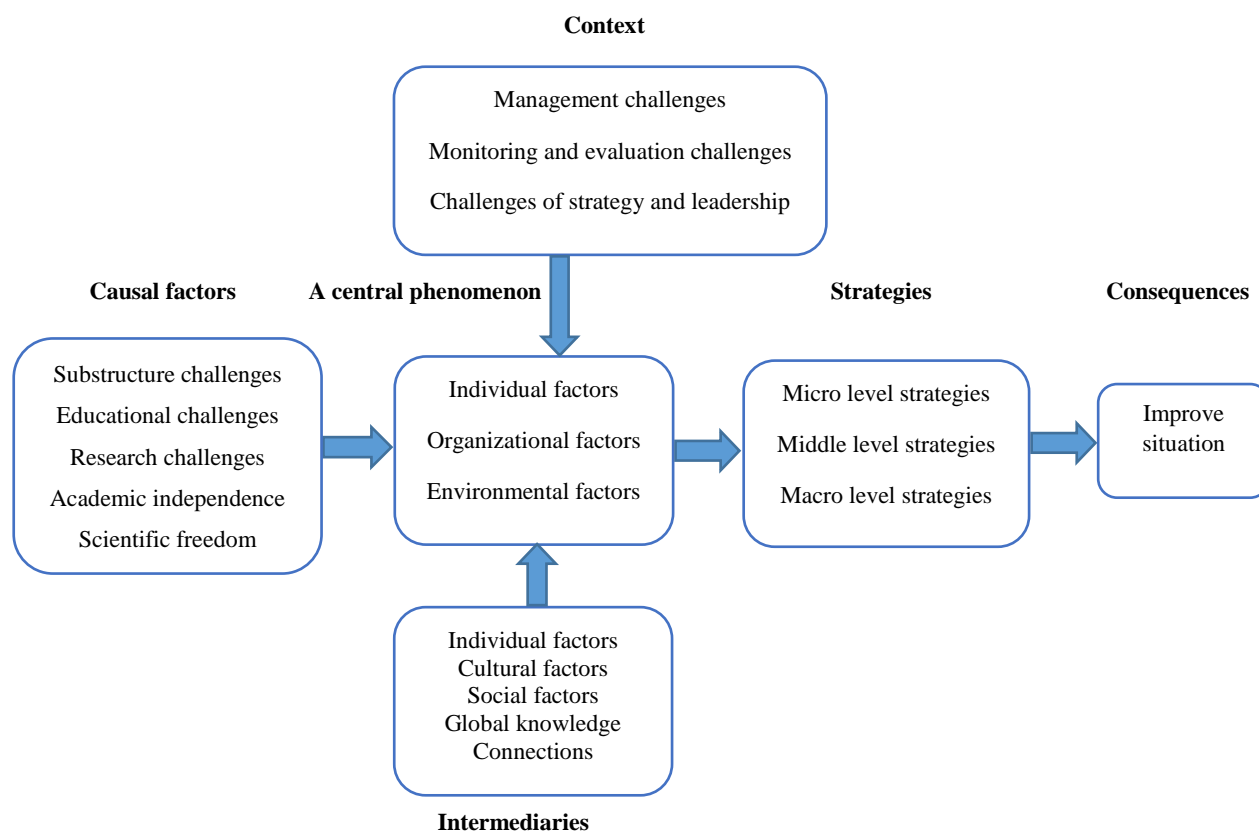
Context

Management challenges

Monitoring and evaluation challenges

Challenges of strategy and leadership

Causal factors

A central phenomenon

Strategies

Consequences

Substructure challenges
Educational challenges
Research challenges
Academic independence
Scientific freedom

Individual factors

Organizational factors

Environmental factors

Micro level strategies

Middle level strategies

Macro level strategies

Improve situation

Individual factors
Cultural factors
Social factors
Global knowledge
Connections

Intermediaries